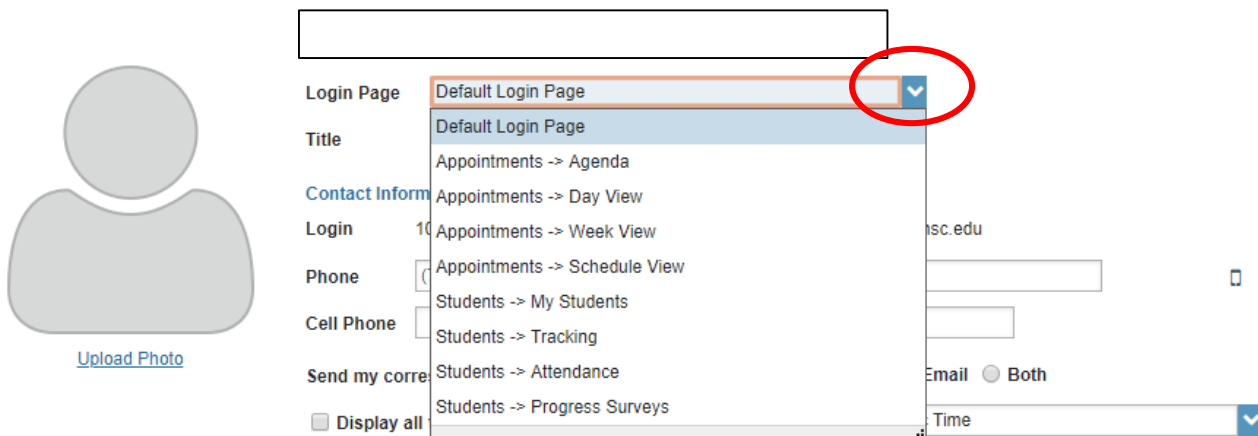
Login Page
Default Login Page

Default Login Page
Appointments -> Agenda
Appointments -> Day View
Appointments -> Week View
Appointments -> Schedule View
Students -> My Students
Students -> Tracking
Students -> Attendance
Students -> Progress Surveys

Title

Contact Inform

Login 10 nsc.edu

Phone (

Cell Phone

Upload Photo

Send my corres Email Both

Display all Time